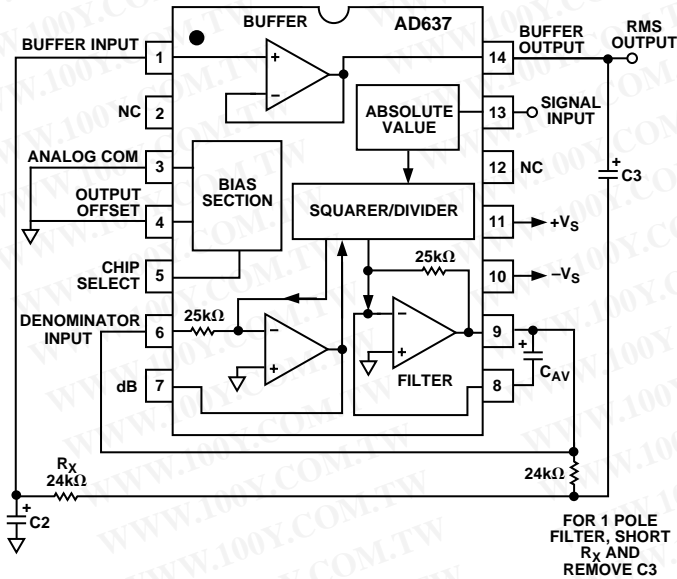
WWW.100Y.COM.TW

BUFFER

AD637

BUFFER INPUT

1

+

−

14

BUFFER OUTPUT

RMS OUTPUT

NC

2

ABSOLUTE VALUE

13

SIGNAL INPUT

ANALOG COM

3

BIAS SECTION

12

NC

OUTPUT OFFSET

4

SQUARER/DIVIDER

11

$+V_S$

+

C3

CHIP SELECT

5

25kΩ

10

$-V_S$

DENOMINATOR INPUT

6

25kΩ

−

+

−

+

9

+

$C_{AV}$

dB

7

FILTER

8

$R_X$

24kΩ

24kΩ

+

C2

FOR 1 POLE FILTER, SHORT $R_X$ AND REMOVE C3